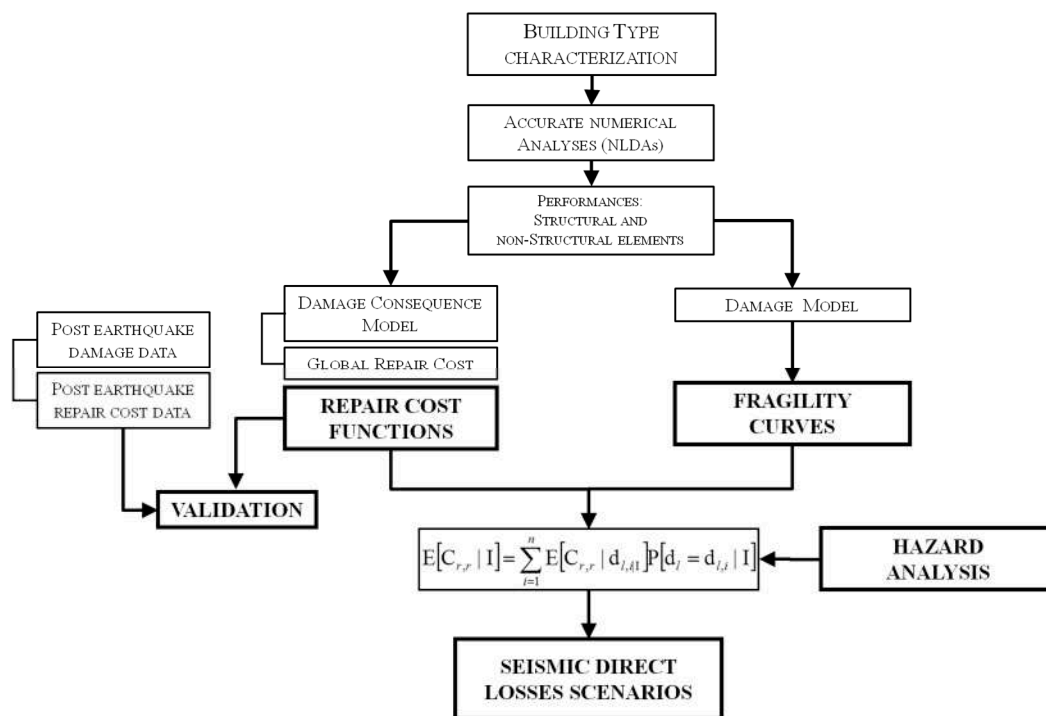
Building Type characterization

Accurate numerical Analyses (NLDAs)

Performances: Structural and non-Structural elements

Damage Consequence Model

Global Repair Cost

Damage Model

Post earthquake damage data

Post earthquake repair cost data

REPAIR COST FUNCTIONS

FRAGILITY CURVES

VALIDATION

$E[C_{r,r} \mid I] = \sum_{i=1}^{n} E[C_{r,r} \mid d_{l,i1}] P[d_l = d_{l,i} \mid I]$

HAZARD ANALYSIS

SEISMIC DIRECT LOSSES SCENARIOS